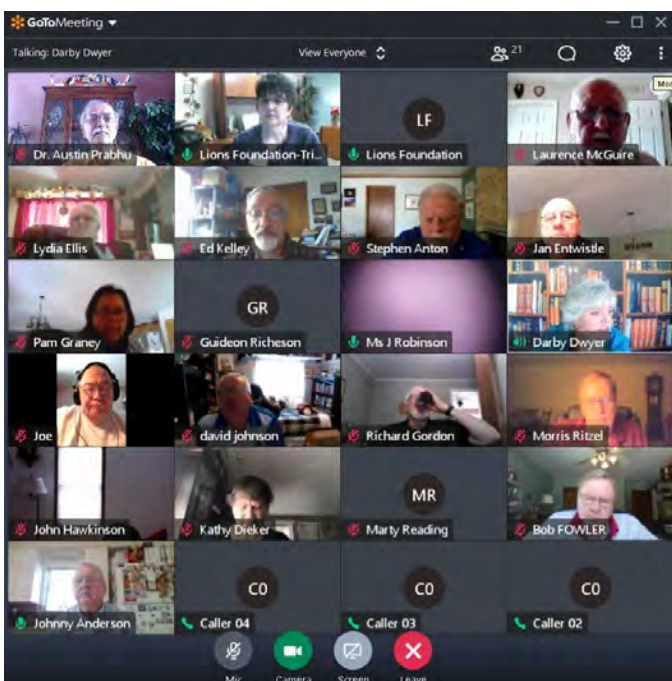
GoToMeeting

Talking: Darby Dwyer

View Everyone

21

Dr. Austin Prabhu
Lions Foundation-Tri...
LF
Lions Foundation
Laurence McGuire

Lydia Ellis
Ed Kelley
Stephen Anton
Jan Entwistle

Pam Graney
GR
Guideon Richeson
Ms J Robinson
Darby Dwyer

Joe
david johnson
Richard Gordon
Morris Ritzel

John Hawkinson
Kathy Dieker
MR
Marty Reading
Bob FOWLER

Johnny Anderson
C0
Caller 04
C0
Caller 03
C0
Caller 02

Mic
Camera
Screen
Leave